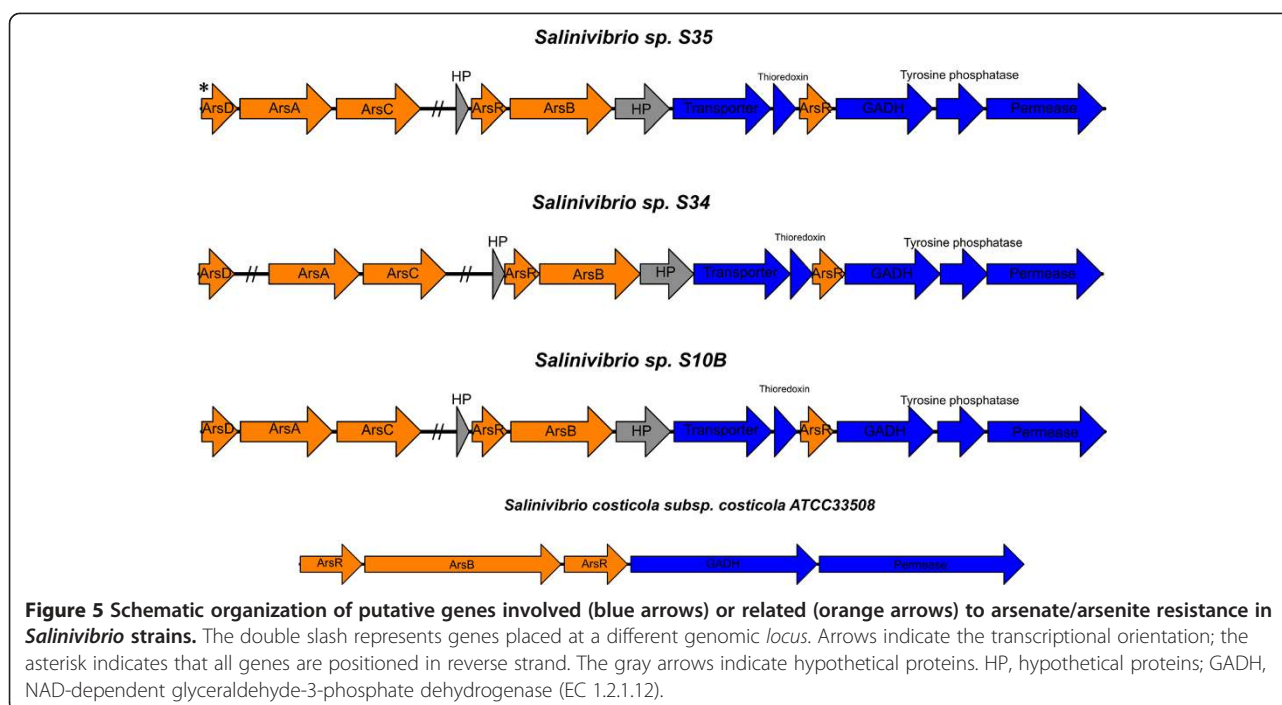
Salinivibrio sp. S35

*
ArsD ArsA ArsC HP ArsR ArsB HP Transporter Thioredoxin ArsR GADH Tyrosine phosphatase Permease

Salinivibrio sp. S34

ArsD ArsA ArsC HP ArsR ArsB HP Transporter Thioredoxin ArsR GADH Tyrosine phosphatase Permease

Salinivibrio sp. S10B

ArsD ArsA ArsC HP ArsR ArsB HP Transporter Thioredoxin ArsR GADH Tyrosine phosphatase Permease

Salinivibrio costicola subsp. costicola ATCC33508

ArsR ArsB ArsR GADH Permease

**Figure 5 Schematic organization of putative genes involved (blue arrows) or related (orange arrows) to arsenate/arsenite resistance in *Salinivibrio* strains.** The double slash represents genes placed at a different genomic *locus*. Arrows indicate the transcriptional orientation; the asterisk indicates that all genes are positioned in reverse strand. The gray arrows indicate hypothetical proteins. HP, hypothetical proteins; GADH, NAD-dependent glyceraldehyde-3-phosphate dehydrogenase (EC 1.2.1.12).